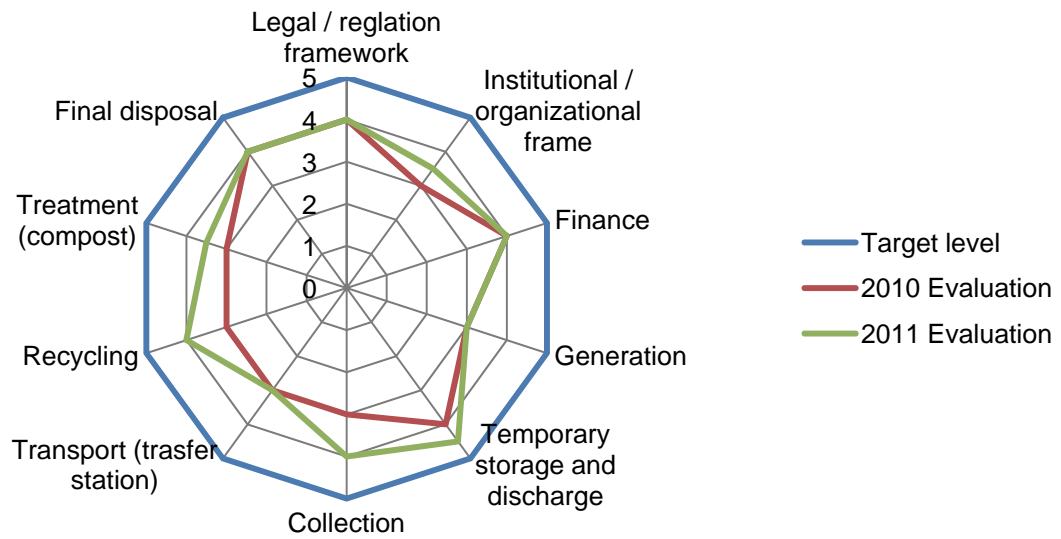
Legal / reglation framework

5
4
3
2
1
0

Institutional / organizational frame

Finance

Generation

Temporary storage and discharge

Collection

Transport (trasfer station)

Recycling

Treatment (compost)

Final disposal

Target level
2010 Evaluation
2011 Evaluation